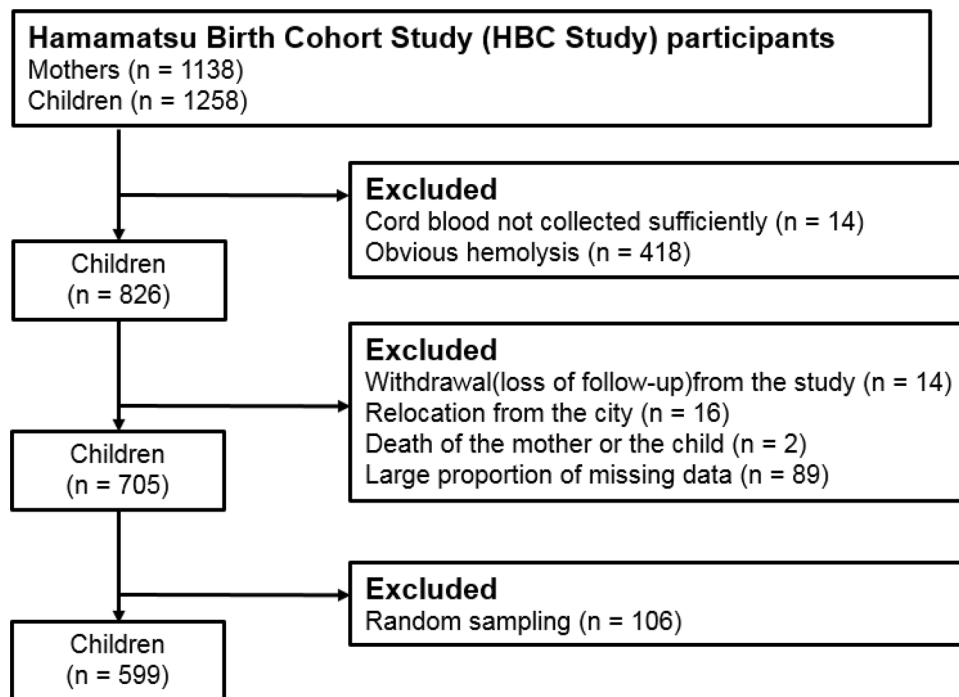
Hamamatsu Birth Cohort Study (HBC Study) participants
Mothers (n = 1138)
Children (n = 1258)

Excluded
Cord blood not collected sufficiently (n = 14)
Obvious hemolysis (n = 418)

Children
(n = 826)

Excluded
Withdrawal(loss of follow-up)from the study (n = 14)
Relocation from the city (n = 16)
Death of the mother or the child (n = 2)
Large proportion of missing data (n = 89)

Children
(n = 705)

Excluded
Random sampling (n = 106)

Children
(n = 599)